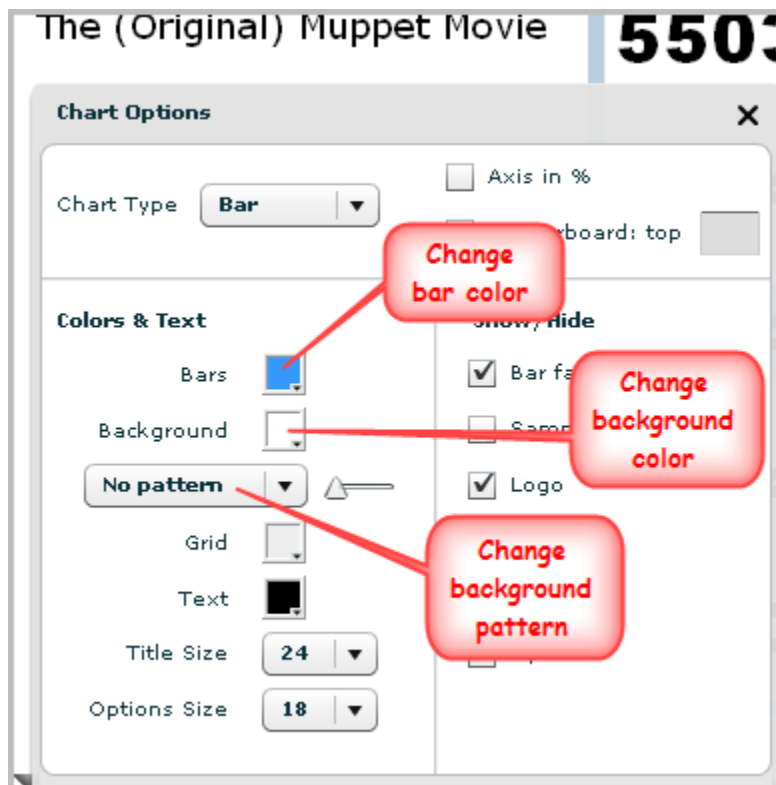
The (Original) Muppet Movie

550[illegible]

Chart Options

×

Chart Type Bar

Axis in %

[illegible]rboard: top

Change bar color

Colors & Text

Show/Hide

Bars

Bar fa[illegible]

Change background color

Background

Sam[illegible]

No pattern

Logo

Grid

Change background pattern

Text

Title Size 24

Options Size 18